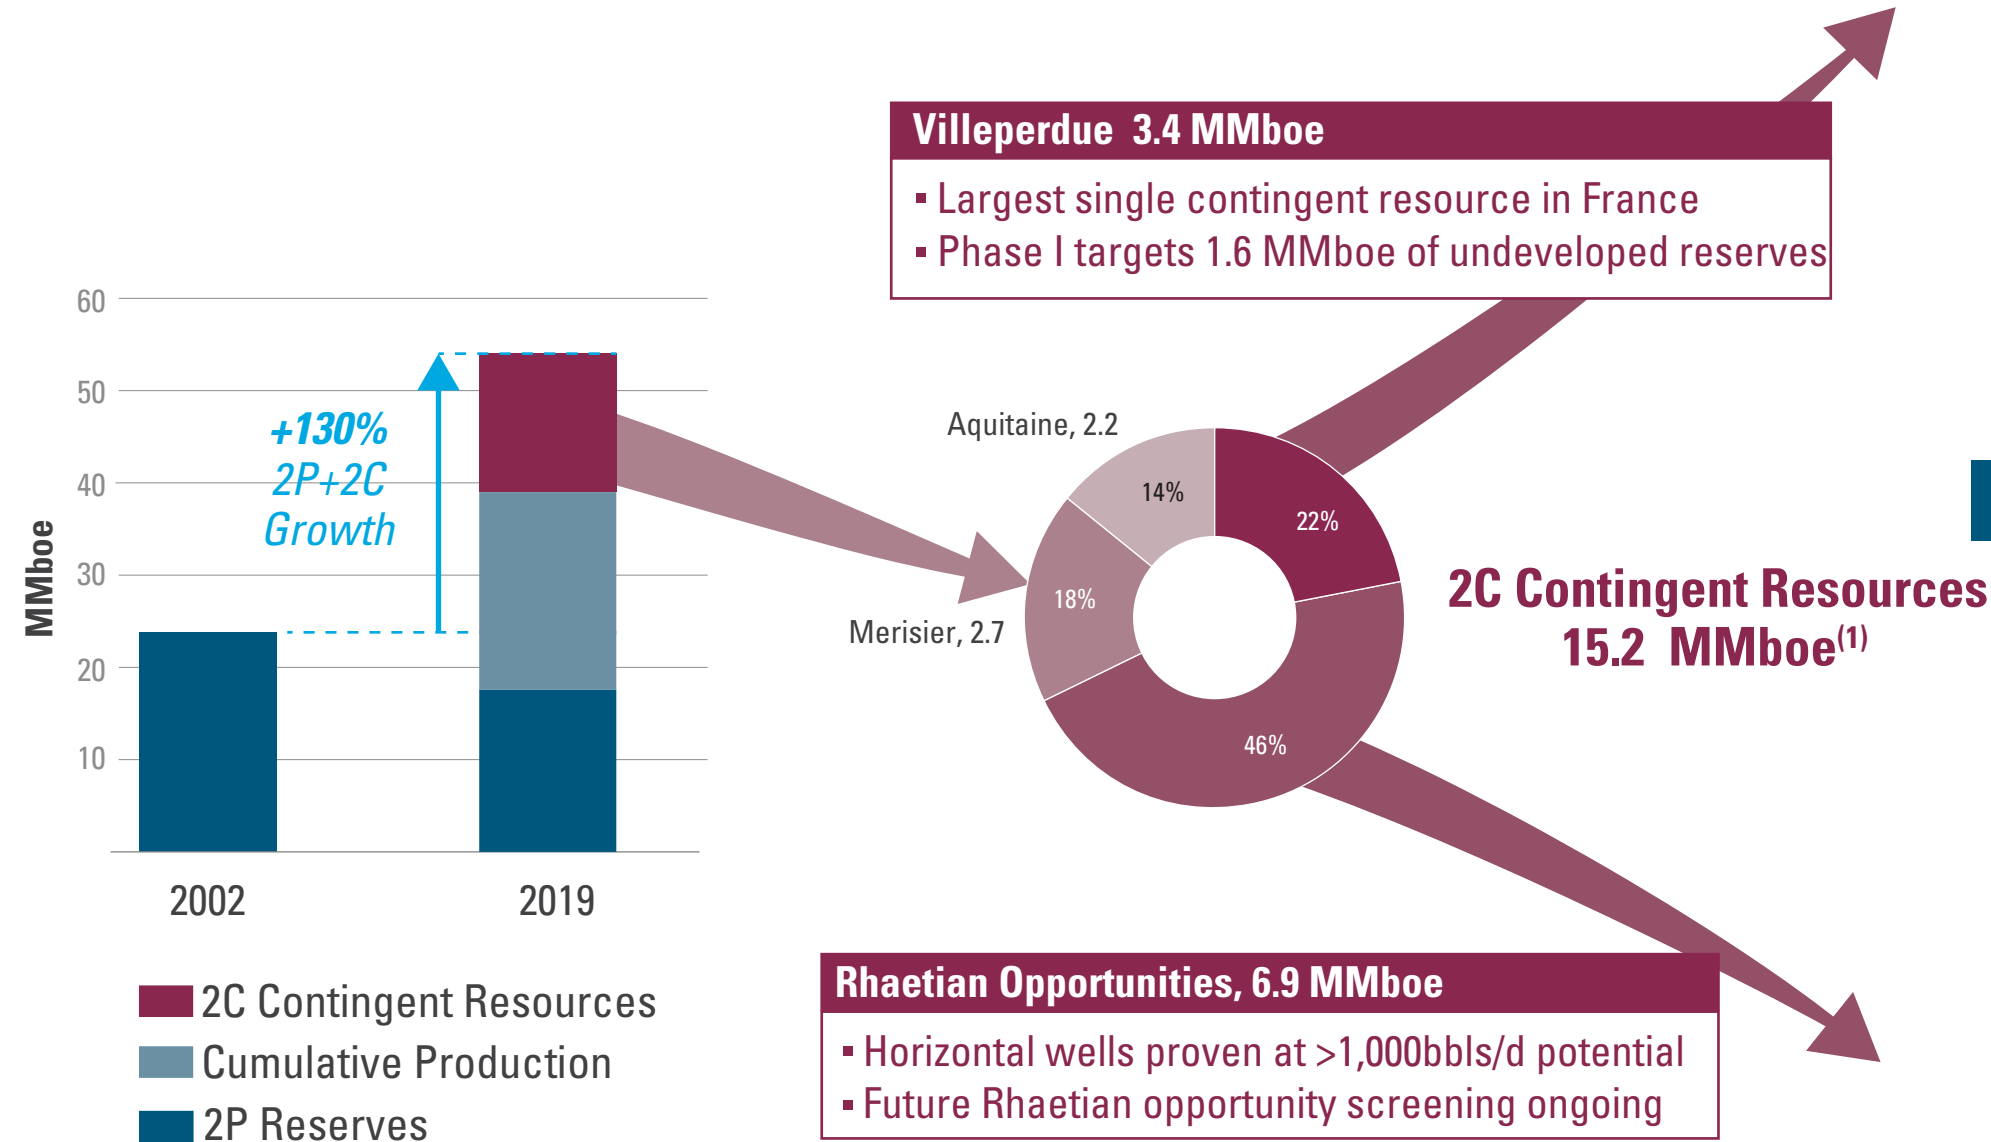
Villeperdue 3.4 MMboe

▪ Largest single contingent resource in France
▪ Phase I targets 1.6 MMboe of undeveloped reserves

60
50
40
30
20
10

MMboe

+130%
2P+2C
Growth

2002
2019

Aquitaine, 2.2
14%
22%
18%
Merisier, 2.7
46%

2C Contingent Resources
15.2 MMboe$^{(1)}$

2C Contingent Resources
Cumulative Production
2P Reserves

Rhaetian Opportunities, 6.9 MMboe

▪ Horizontal wells proven at >1,000bbls/d potential
▪ Future Rhaetian opportunity screening ongoing